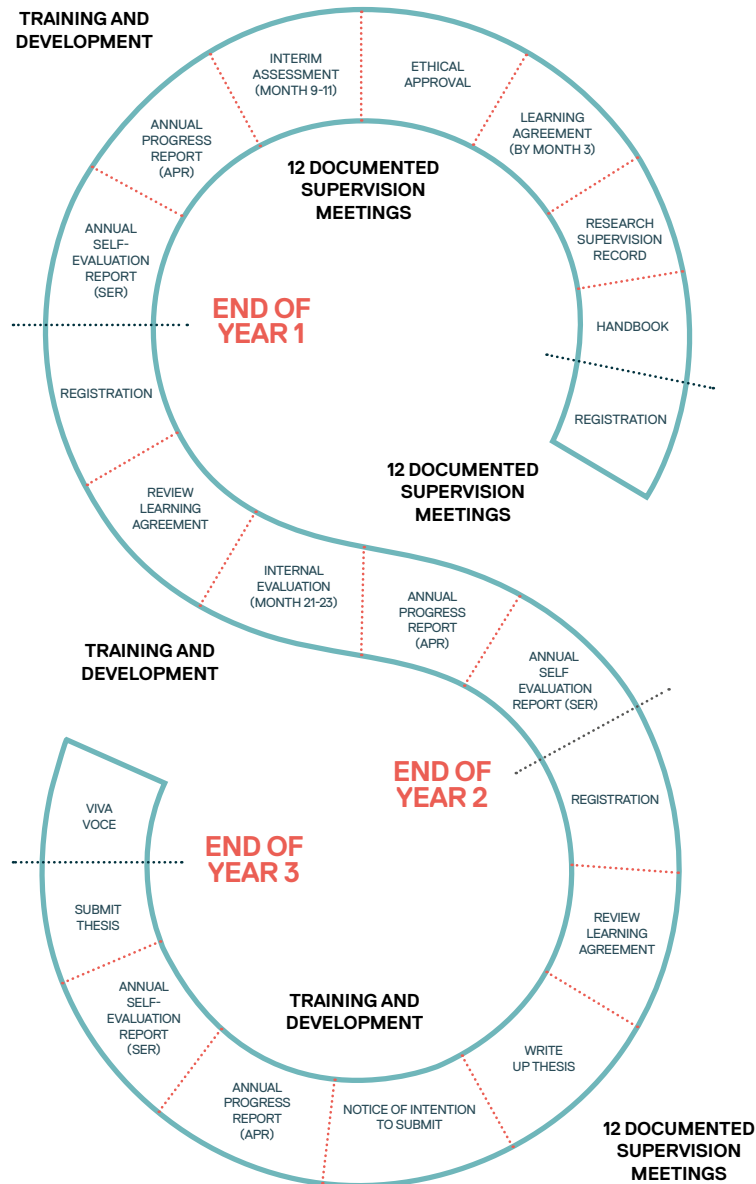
TRAINING AND DEVELOPMENT

INTERIM ASSESSMENT (MONTH 9-11)

ETHICAL APPROVAL

LEARNING AGREEMENT (BY MONTH 3)

ANNUAL PROGRESS REPORT (APR)

12 DOCUMENTED SUPERVISION MEETINGS

RESEARCH SUPERVISION RECORD

ANNUAL SELF-EVALUATION REPORT (SER)

END OF YEAR 1

HANDBOOK

REGISTRATION

REGISTRATION

12 DOCUMENTED SUPERVISION MEETINGS

REVIEW LEARNING AGREEMENT

INTERNAL EVALUATION (MONTH 21-23)

ANNUAL PROGRESS REPORT (APR)

TRAINING AND DEVELOPMENT

ANNUAL SELF EVALUATION REPORT (SER)

END OF YEAR 2

VIVA VOCE

REGISTRATION

END OF YEAR 3

SUBMIT THESIS

REVIEW LEARNING AGREEMENT

ANNUAL SELF-EVALUATION REPORT (SER)

TRAINING AND DEVELOPMENT

WRITE UP THESIS

ANNUAL PROGRESS REPORT (APR)

NOTICE OF INTENTION TO SUBMIT

12 DOCUMENTED SUPERVISION MEETINGS